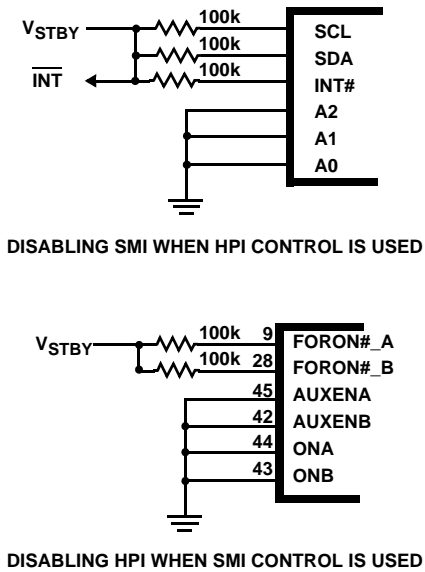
$V_{STBY}$

100k

100k

100k

$\overline{INT}$

SCL

SDA

INT#

A2

A1

A0

DISABLING SMI WHEN HPI CONTROL IS USED

$V_{STBY}$

100k

100k

9

28

45

42

44

43

FORON#_A

FORON#_B

AUXENA

AUXENB

ONA

ONB

DISABLING HPI WHEN SMI CONTROL IS USED